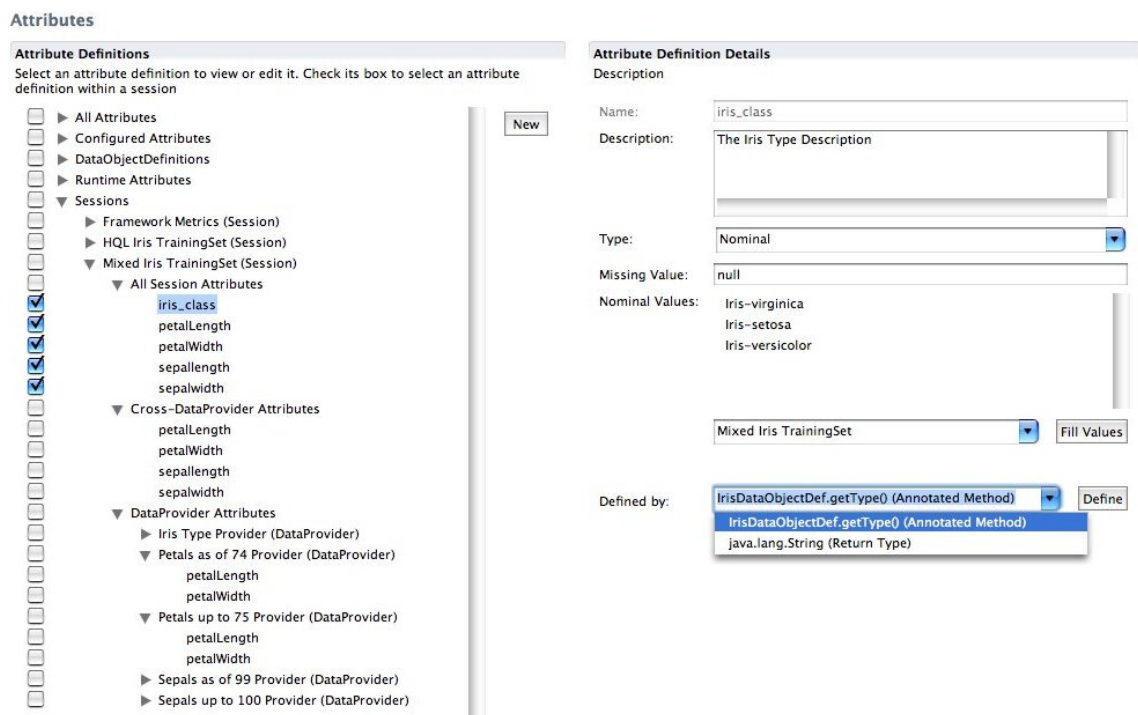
Attributes

Attribute Definitions
Select an attribute definition to view or edit it. Check its box to select an attribute definition within a session

All Attributes
Configured Attributes
DataObjectDefinitions
Runtime Attributes
Sessions
Framework Metrics (Session)
HQL Iris TrainingSet (Session)
Mixed Iris TrainingSet (Session)
All Session Attributes
iris_class
petalLength
petalWidth
sepallength
sepalwidth
Cross-DataProvider Attributes
petalLength
petalWidth
sepallength
sepalwidth
DataProvider Attributes
Iris Type Provider (DataProvider)
Petals as of 74 Provider (DataProvider)
petalLength
petalWidth
Petals up to 75 Provider (DataProvider)
petalLength
petalWidth
Sepals as of 99 Provider (DataProvider)
Sepals up to 100 Provider (DataProvider)

New

Attribute Definition Details
Description

Name: iris_class
Description: The Iris Type Description
Type: Nominal
Missing Value: null
Nominal Values: Iris-virginica
Iris-setosa
Iris-versicolor
Mixed Iris TrainingSet
Fill Values
Defined by: IrisDataObjectDef.getType() (Annotated Method)
Define
IrisDataObjectDef.getType() (Annotated Method)
java.lang.String (Return Type)